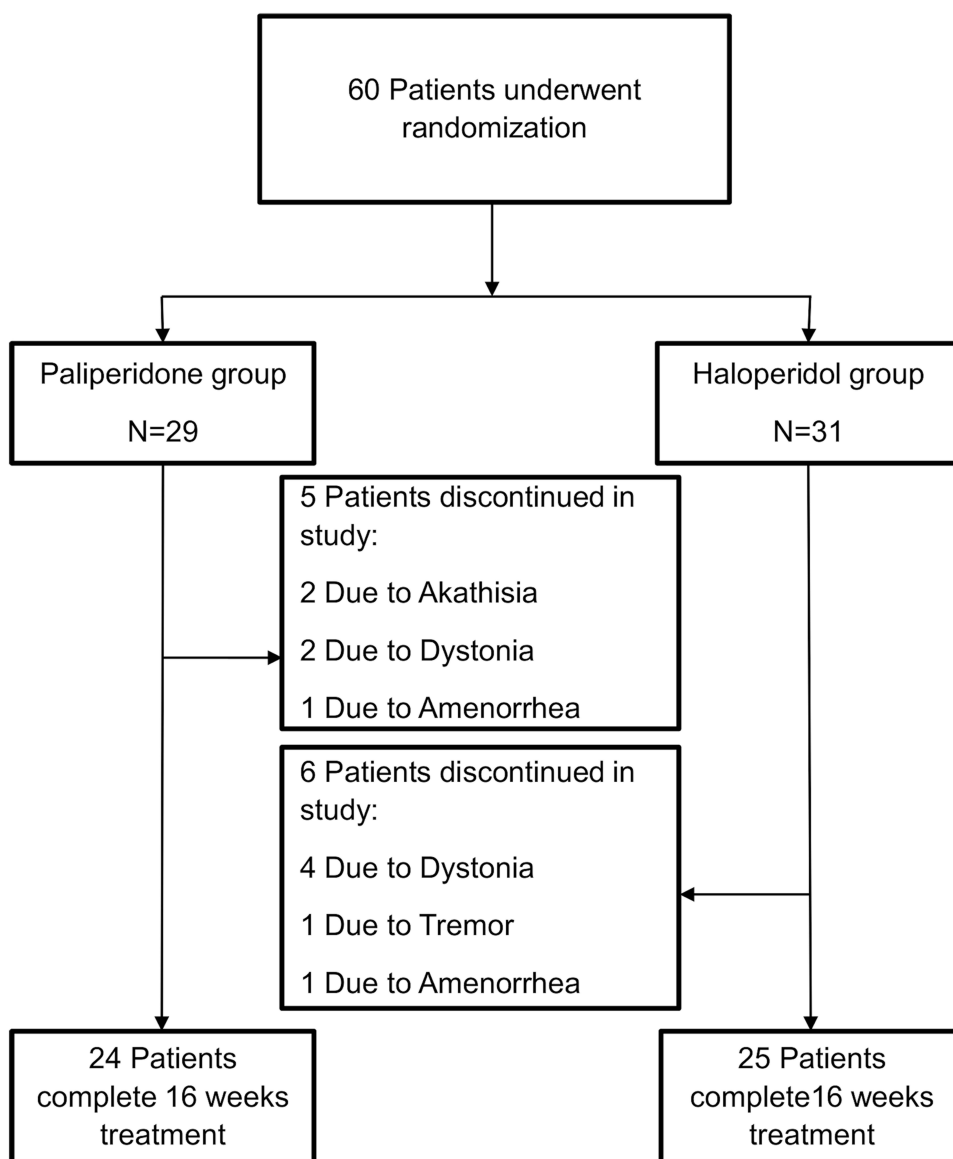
60 Patients underwent randomization

Paliperidone group

N=29

Haloperidol group

N=31

5 Patients discontinued in study:

2 Due to Akathisia

2 Due to Dystonia

1 Due to Amenorrhea

6 Patients discontinued in study:

4 Due to Dystonia

1 Due to Tremor

1 Due to Amenorrhea

24 Patients complete 16 weeks treatment

25 Patients complete16 weeks treatment